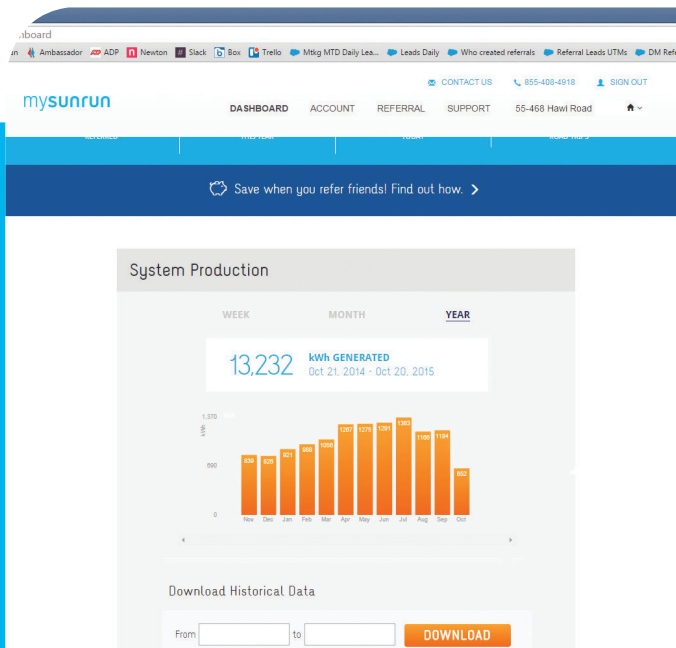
hboard

Ambassador ADP Newton Slack Box Trello Mtkg MTD Daily Lea... Leads Daily Who created referrals Referral Leads UTMs DM Ref

CONTACT US 855-408-4918 SIGN OUT

mysunrun

DASHBOARD ACCOUNT REFERRAL SUPPORT 55-468 Hawl Road

Save when you refer friends! Find out how. >

System Production

WEEK MONTH YEAR

13,232 kWh GENERATED Oct 21, 2014 - Oct 20, 2015

1,370
kWh
690
0

| Nov | Dec | Jan | Feb | Mar | Apr | May | Jun | Jul | Aug | Sep | Oct |
|---|---|---|---|---|---|---|---|---|---|---|---|
| 839 | 826 | 921 | 966 | 1056 | 1267 | 1276 | 1291 | 1363 | 1166 | 1194 | 652 |

Download Historical Data

From to DOWNLOAD